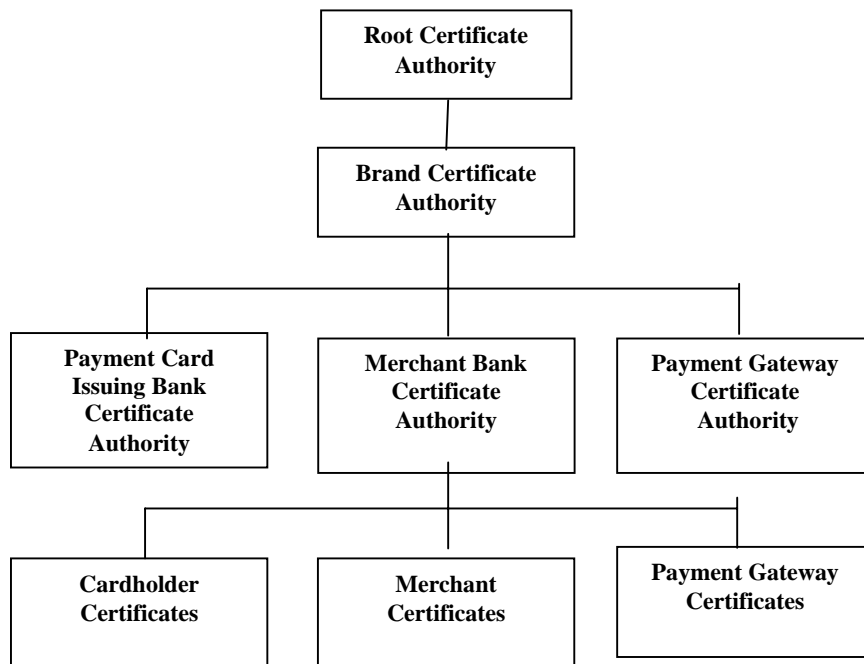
Root Certificate Authority

Brand Certificate Authority

Payment Card Issuing Bank Certificate Authority

Merchant Bank Certificate Authority

Payment Gateway Certificate Authority

Cardholder Certificates

Merchant Certificates

Payment Gateway Certificates